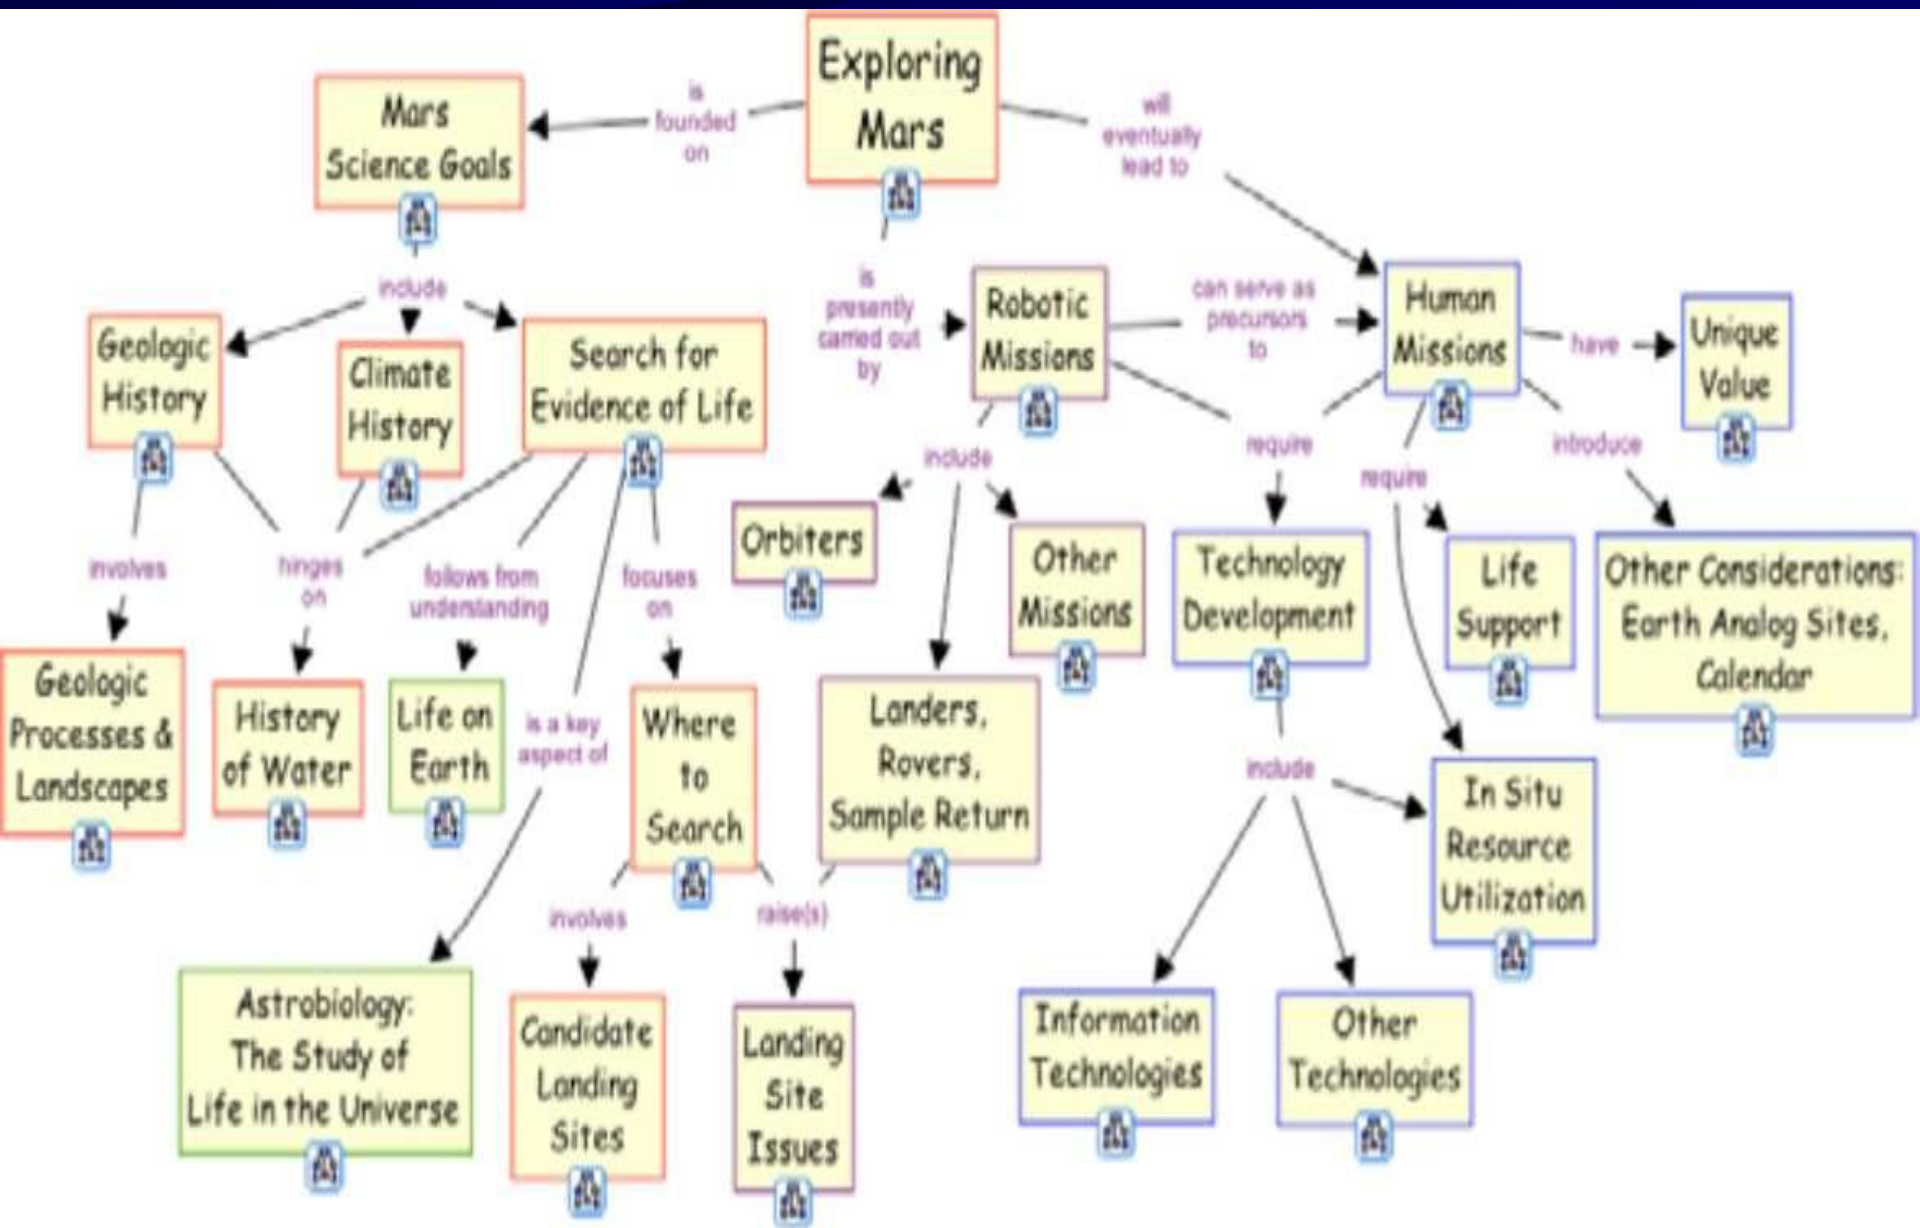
Exploring Mars

is founded on

will eventually lead to

Mars Science Goals

include

Geologic History

Climate History

Search for Evidence of Life

is presently carried out by

Robotic Missions

can serve as precursors to

Human Missions

have

Unique Value

involves

hinges on

follows from understanding

focuses on

is a key aspect of

include

Orbiters

Other Missions

require

require

introduce

Technology Development

Life Support

Other Considerations: Earth Analog Sites, Calendar

Geologic Processes & Landscapes

History of Water

Life on Earth

Where to Search

Landers, Rovers, Sample Return

include

In Situ Resource Utilization

involves

raise(s)

Astrobiology: The Study of Life in the Universe

Candidate Landing Sites

Landing Site Issues

Information Technologies

Other Technologies